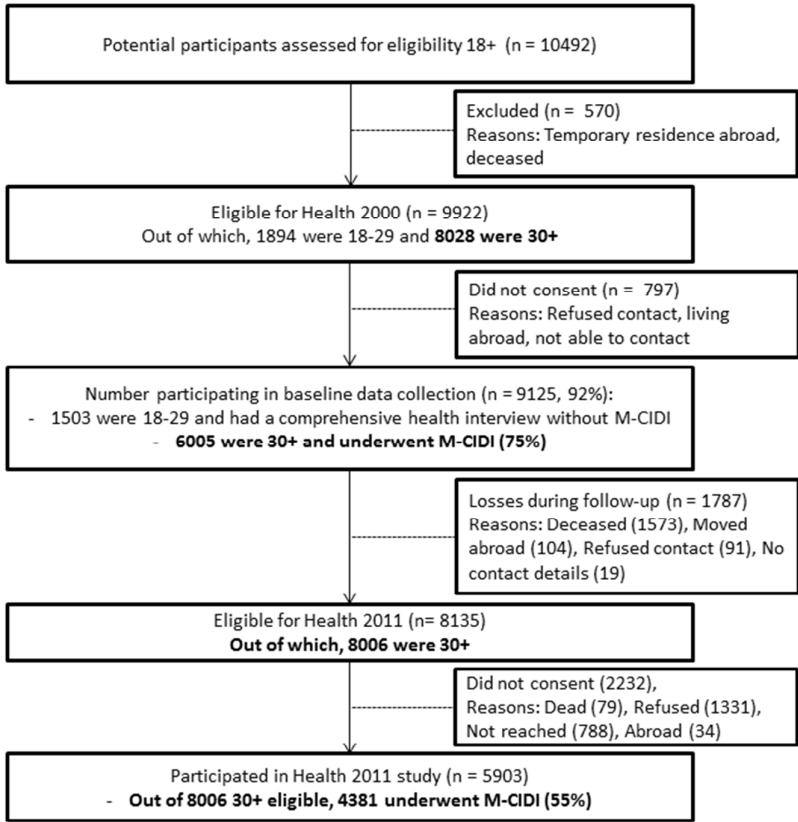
Potential participants assessed for eligibility 18+ (n = 10492)

Excluded (n = 570)
Reasons: Temporary residence abroad, deceased

Eligible for Health 2000 (n = 9922)
Out of which, 1894 were 18-29 and **8028 were 30+**

Did not consent (n = 797)
Reasons: Refused contact, living abroad, not able to contact

Number participating in baseline data collection (n = 9125, 92%):
- 1503 were 18-29 and had a comprehensive health interview without M-CIDI
- **6005 were 30+ and underwent M-CIDI (75%)**

Losses during follow-up (n = 1787)
Reasons: Deceased (1573), Moved abroad (104), Refused contact (91), No contact details (19)

Eligible for Health 2011 (n= 8135)
**Out of which, 8006 were 30+**

Did not consent (2232),
Reasons: Dead (79), Refused (1331), Not reached (788), Abroad (34)

Participated in Health 2011 study (n = 5903)
- **Out of 8006 30+ eligible, 4381 underwent M-CIDI (55%)**